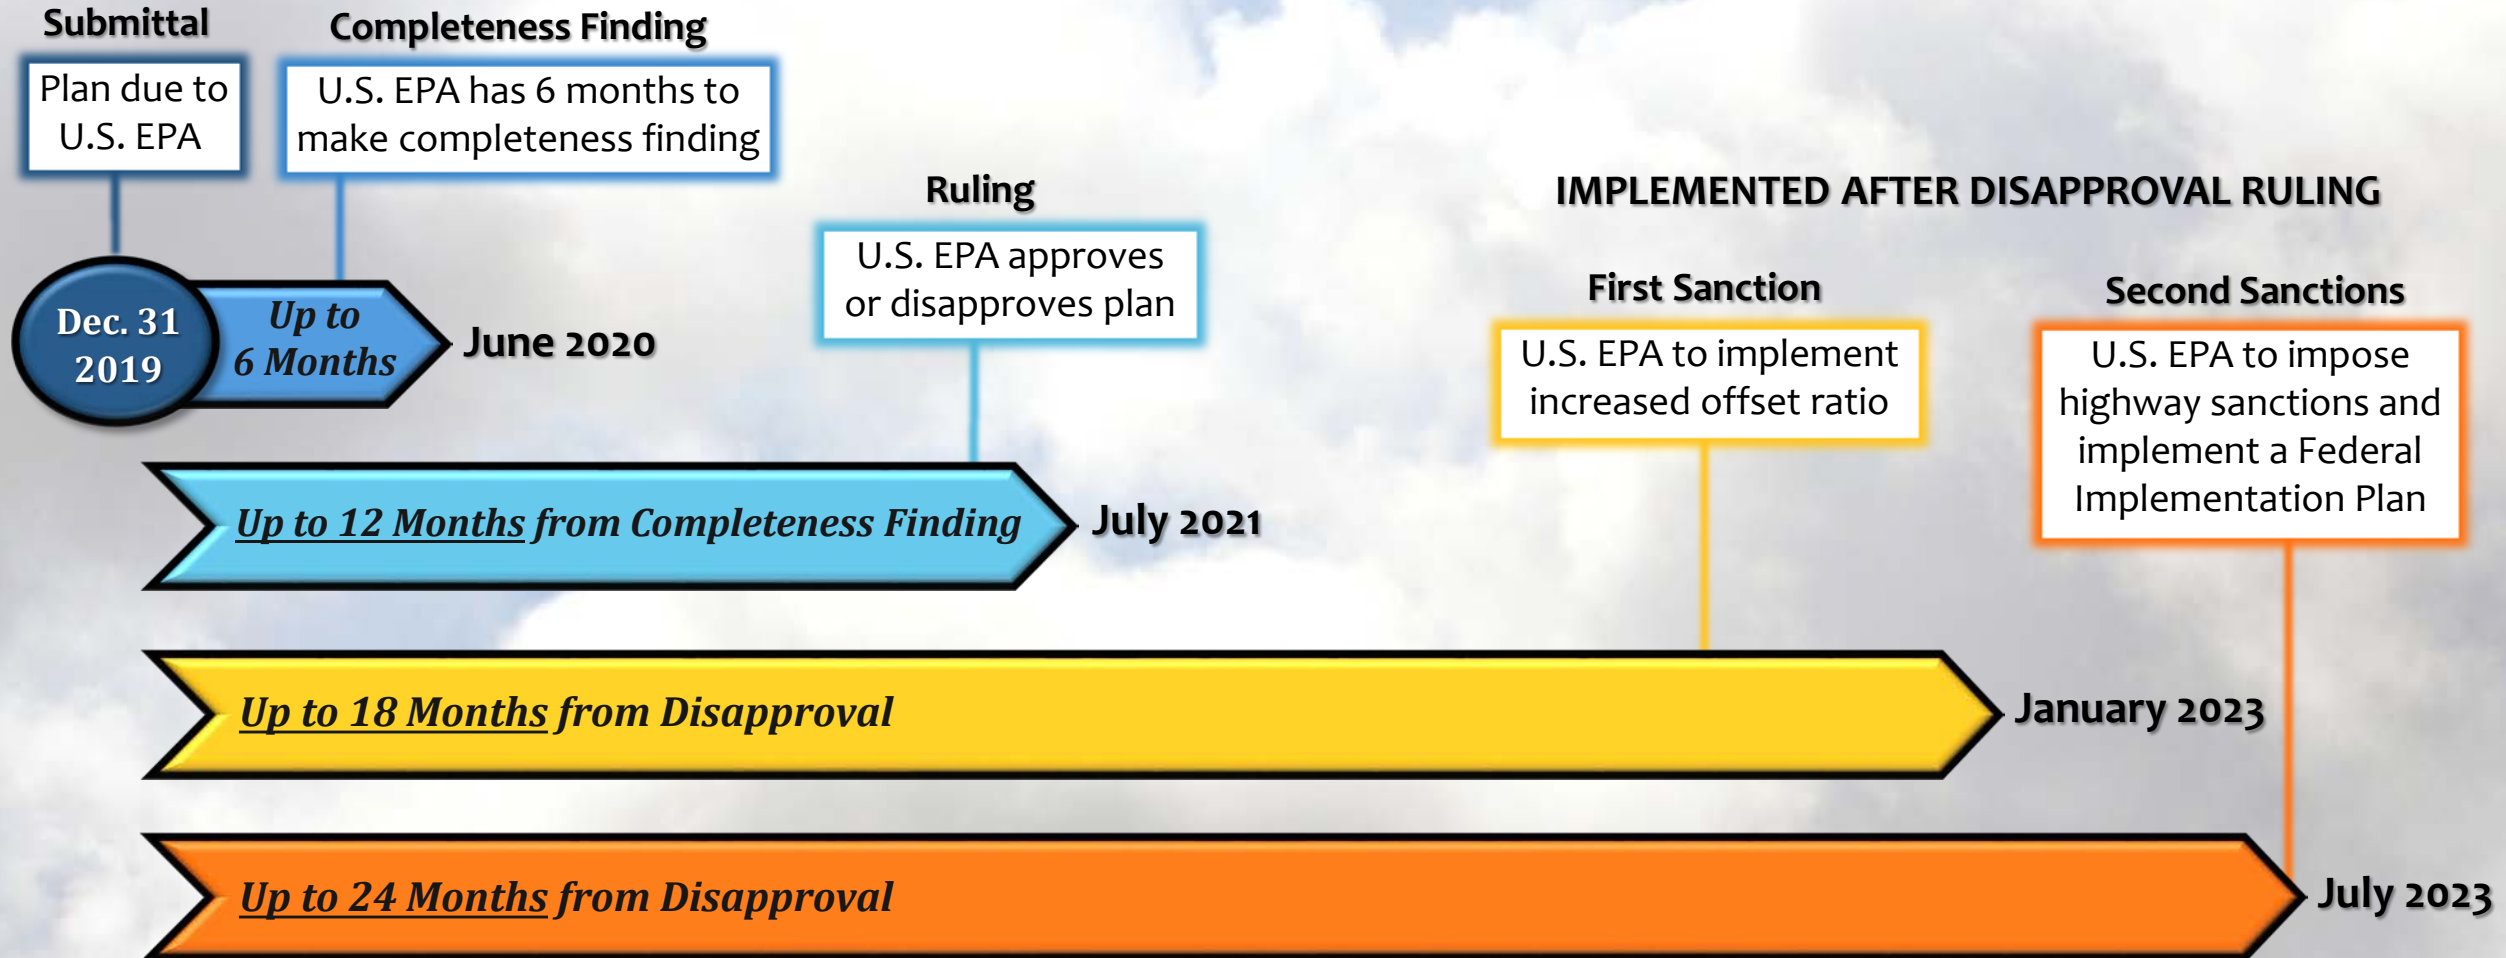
Submittal

Plan due to U.S. EPA

Completeness Finding

U.S. EPA has 6 months to make completeness finding

Dec. 31 2019

Up to 6 Months

June 2020

Ruling

U.S. EPA approves or disapproves plan

IMPLEMENTED AFTER DISAPPROVAL RULING

First Sanction

U.S. EPA to implement increased offset ratio

Second Sanctions

U.S. EPA to impose highway sanctions and implement a Federal Implementation Plan

Up to 12 Months from Completeness Finding

July 2021

Up to 18 Months from Disapproval

January 2023

Up to 24 Months from Disapproval

July 2023